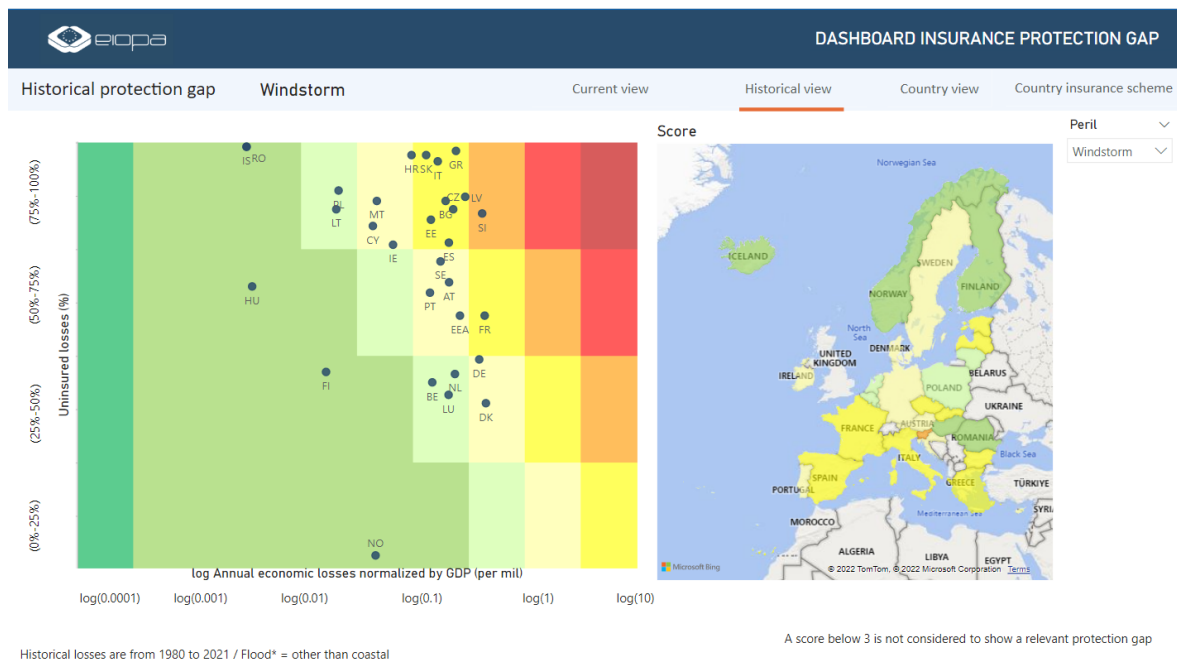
eiopa

DASHBOARD INSURANCE PROTECTION GAP

Historical protection gap

Windstorm

Current view

Historical view

Country view

Country insurance scheme

Score

Peril

Windstorm

(75%-100%)

(50%-75%)

(25%-50%)

(0%-25%)

Uninsured losses (%)

IS RO

HR SK

IT

GR

PL

LT

MT

CY

CZ

LV

BG

EE

SI

IE

ES

SE

AT

PT

EEA

FR

HU

DE

FI

NL

BE

LU

DK

NO

log Annual economic losses normalized by GDP (per mil)

log(0.0001)

log(0.001)

log(0.01)

log(0.1)

log(1)

log(10)

Norwegian Sea

ICELAND

SWEDEN

NORWAY

FINLAND

North Sea

DENMARK

UNITED KINGDOM

IRELAND

POLAND

BELARUS

UKRAINE

FRANCE

AUSTRIA

ROMANIA

Black Sea

ITALY

SPAIN

PORTUGAL

GREECE

TÜRKIYE

MOROCCO

Mediterranean Sea

SYRI

ALGERIA

LIBYA

EGYPT

Microsoft Bing

© 2022 TomTom, © 2022 Microsoft Corporation Terms

A score below 3 is not considered to show a relevant protection gap

Historical losses are from 1980 to 2021 / Flood* = other than coastal